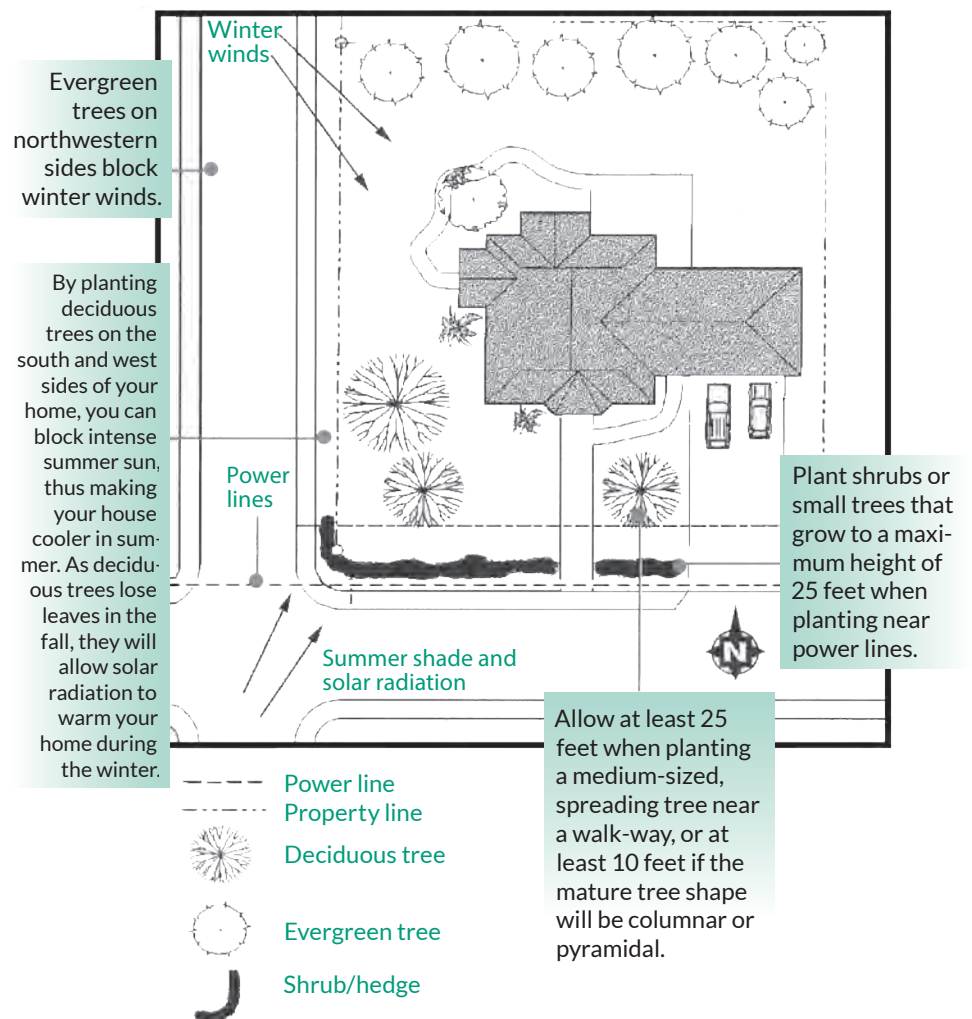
Winter winds

Evergreen trees on northwestern sides block winter winds.

By planting deciduous trees on the south and west sides of your home, you can block intense summer sun, thus making your house cooler in summer. As deciduous trees lose leaves in the fall, they will allow solar radiation to warm your home during the winter.

Power lines

Plant shrubs or small trees that grow to a maximum height of 25 feet when planting near power lines.

N

Summer shade and solar radiation

Allow at least 25 feet when planting a medium-sized, spreading tree near a walk-way, or at least 10 feet if the mature tree shape will be columnar or pyramidal.

Power line
Property line
Deciduous tree
Evergreen tree
Shrub/hedge